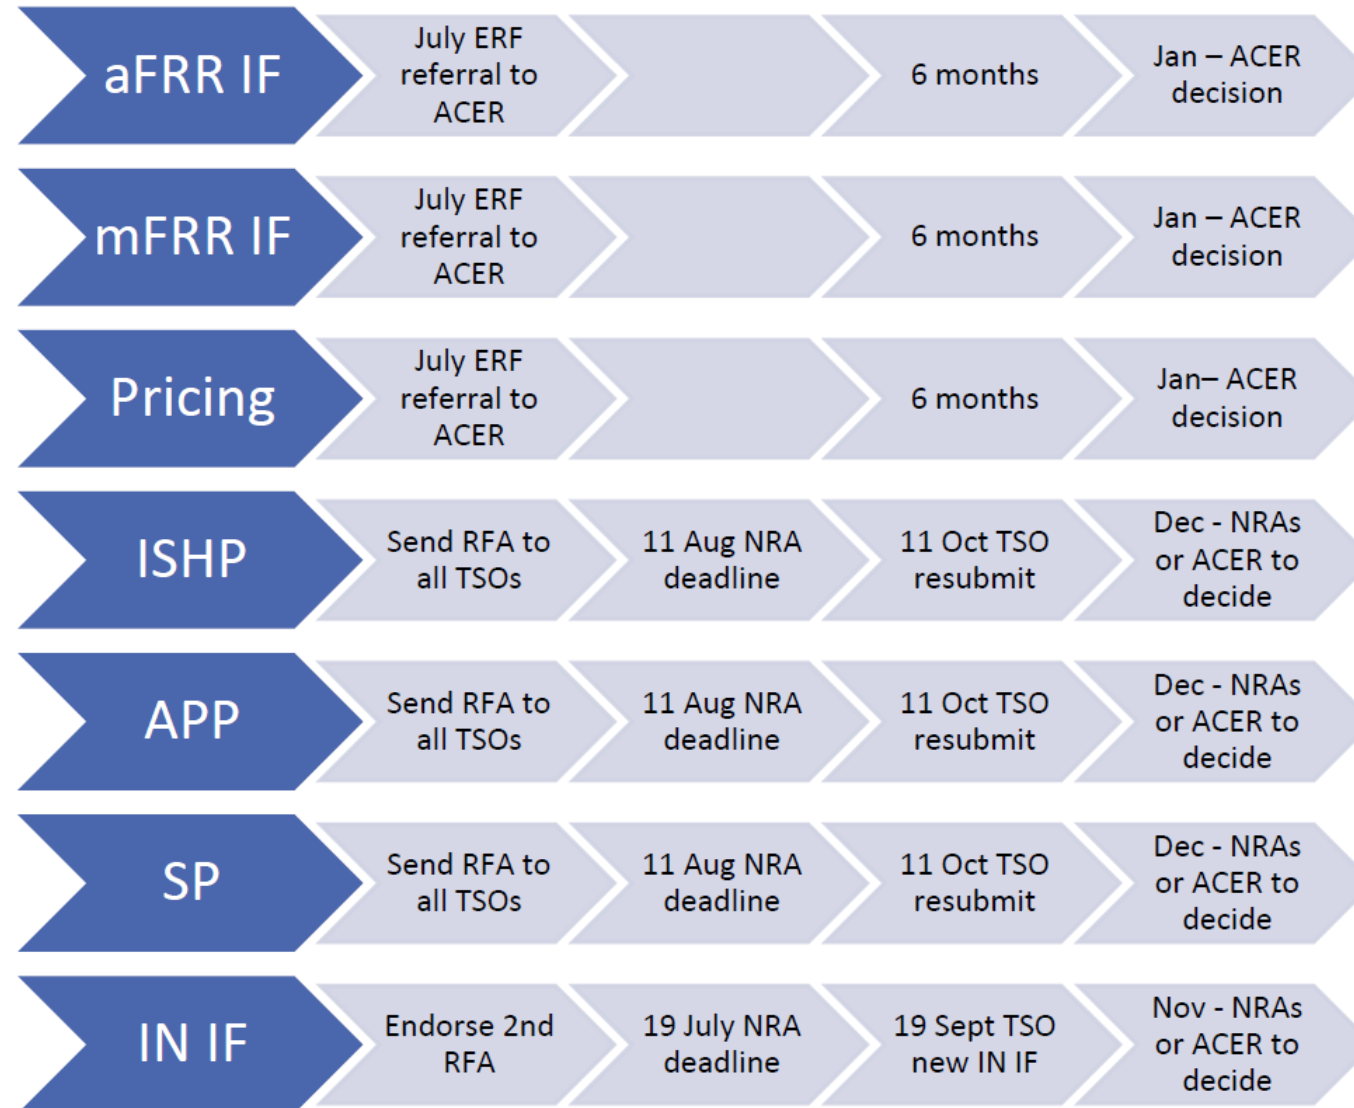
| | | | | |
|---|---|---|---|---|
| aFRR IF | July ERF referral to ACER | | 6 months | Jan – ACER decision |
| mFRR IF | July ERF referral to ACER | | 6 months | Jan – ACER decision |
| Pricing | July ERF referral to ACER | | 6 months | Jan– ACER decision |
| ISHP | Send RFA to all TSOs | 11 Aug NRA deadline | 11 Oct TSO resubmit | Dec - NRAs or ACER to decide |
| APP | Send RFA to all TSOs | 11 Aug NRA deadline | 11 Oct TSO resubmit | Dec - NRAs or ACER to decide |
| SP | Send RFA to all TSOs | 11 Aug NRA deadline | 11 Oct TSO resubmit | Dec - NRAs or ACER to decide |
| IN IF | Endorse 2nd RFA | 19 July NRA deadline | 19 Sept TSO new IN IF | Nov - NRAs or ACER to decide |